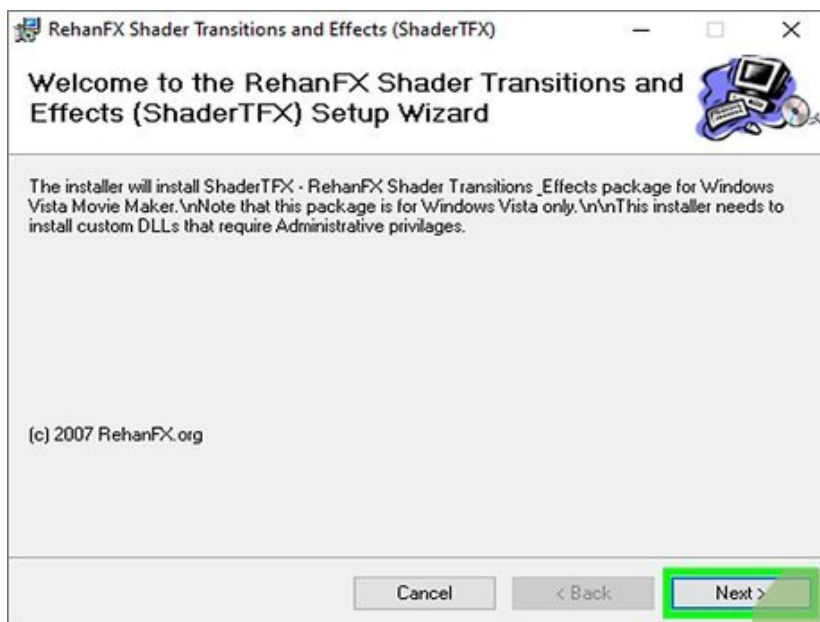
RehanFX Shader Transitions and Effects (ShaderTFX)

Welcome to the RehanFX Shader Transitions and Effects (ShaderTFX) Setup Wizard

The installer will install ShaderTFX - RehanFX Shader Transitions _Effects package for Windows Vista Movie Maker.\nNote that this package is for Windows Vista only.\n\nThis installer needs to install custom DLLs that require Administrative privilages.

(c) 2007 RehanFX.org

Cancel
< Back
Next >